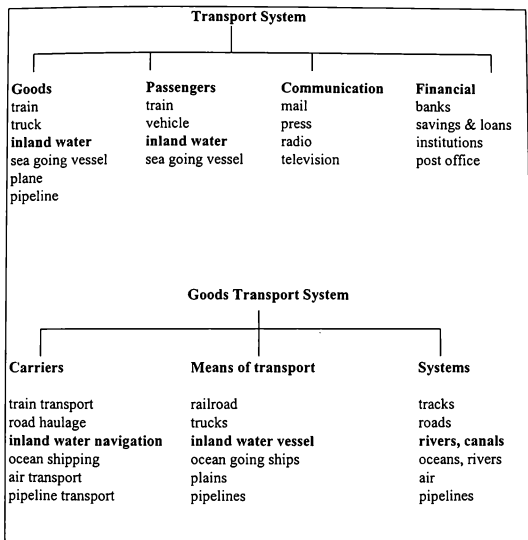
Transport System

Goods
train
truck
inland water
sea going vessel
plane
pipeline

Passengers
train
vehicle
inland water
sea going vessel

Communication
mail
press
radio
television

Financial
banks
savings & loans
institutions
post office

Goods Transport System

Carriers
train transport
road haulage
inland water navigation
ocean shipping
air transport
pipeline transport

Means of transport
railroad
trucks
inland water vessel
ocean going ships
plains
pipelines

Systems
tracks
roads
rivers, canals
oceans, rivers
air
pipelines